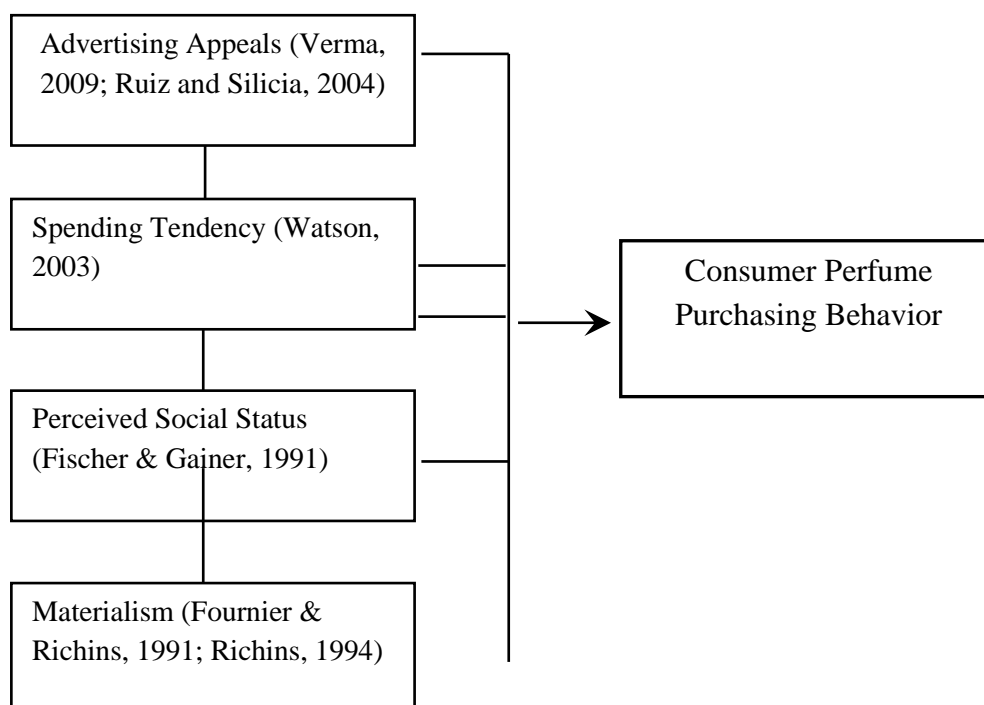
Advertising Appeals (Verma, 2009; Ruiz and Silicia, 2004)

Spending Tendency (Watson, 2003)

Perceived Social Status (Fischer & Gainer, 1991)

Materialism (Fournier & Richins, 1991; Richins, 1994)

Consumer Perfume Purchasing Behavior